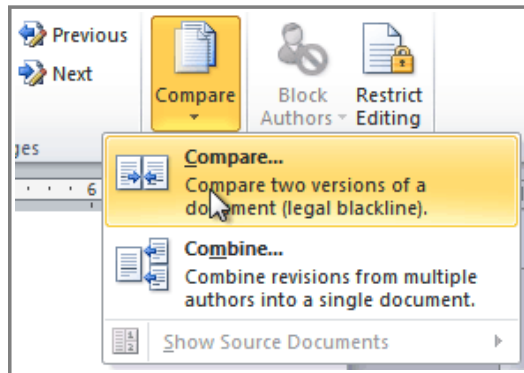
Previous
Next
ges
Compare
Block Authors
Restrict Editing
6

Compare...
Compare two versions of a document (legal blackline).

Combine...
Combine revisions from multiple authors into a single document.

Show Source Documents